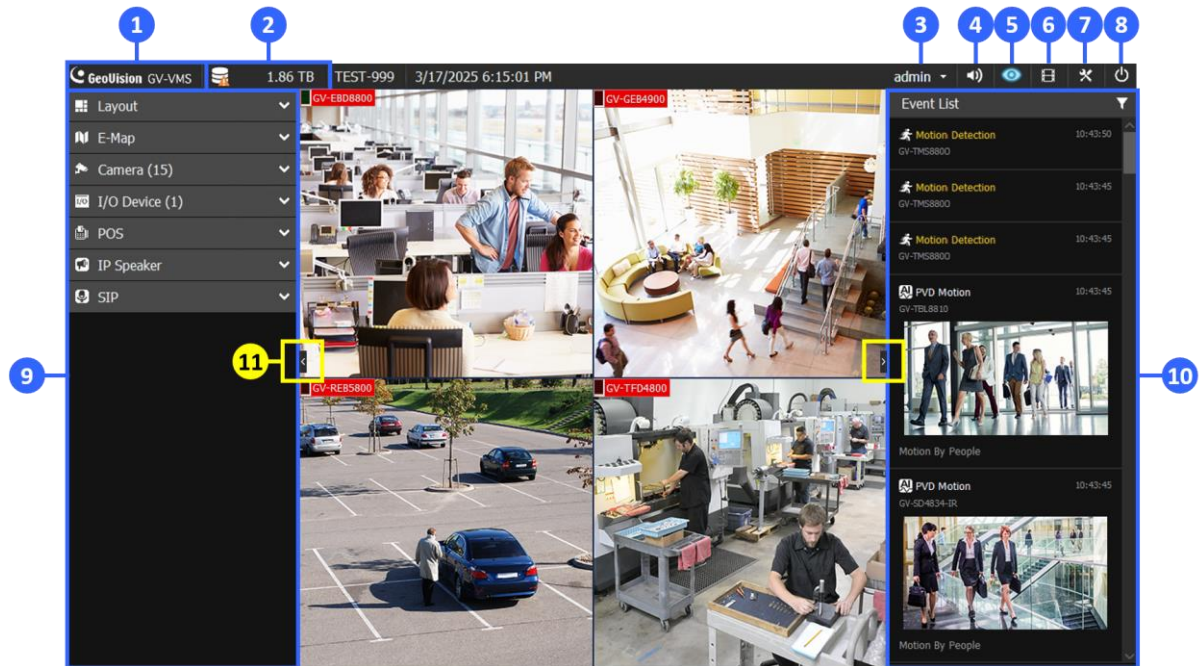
1 2 3 4 5 6 7 8

GeoVision GV-VMS 1.86 TB TEST-999 3/17/2025 6:15:01 PM admin

Layout
E-Map
Camera (15)
I/O Device (1)
POS
IP Speaker
SIP

9

GV-EBD8800
GV-GEB4900
11
GV-REB5800
GV-TFD4800

Event List
Motion Detection 10:43:50
GV-TMS8800
Motion Detection 10:43:45
GV-TMS8800
Motion Detection 10:43:45
GV-TMS8800
PVD Motion 10:43:45
GV-TBL8810
Motion By People
PVD Motion 10:43:45
GV-SD4834-IR
Motion By People

10